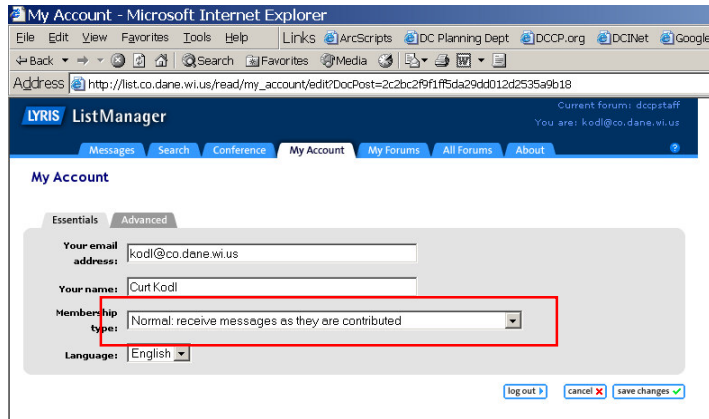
My Account - Microsoft Internet Explorer

File Edit View Favorites Tools Help Links ArcScripts DC Planning Dept DCCP.org DCINet Google

Back Search Favorites Media

Address http://list.co.dane.wi.us/read/my_account/edit?DocPost=2c2bc2f9f1ff5da29dd012d2535a9b18

LYRIS ListManager

Current forum: dccpstaff
You are: kodl@co.dane.wi.us

Messages Search Conference My Account My Forums All Forums About ?

My Account

Essentials Advanced

Your email address: kodl@co.dane.wi.us

Your name: Curt Kodl

Membership type: Normal: receive messages as they are contributed

Language: English

log out cancel save changes